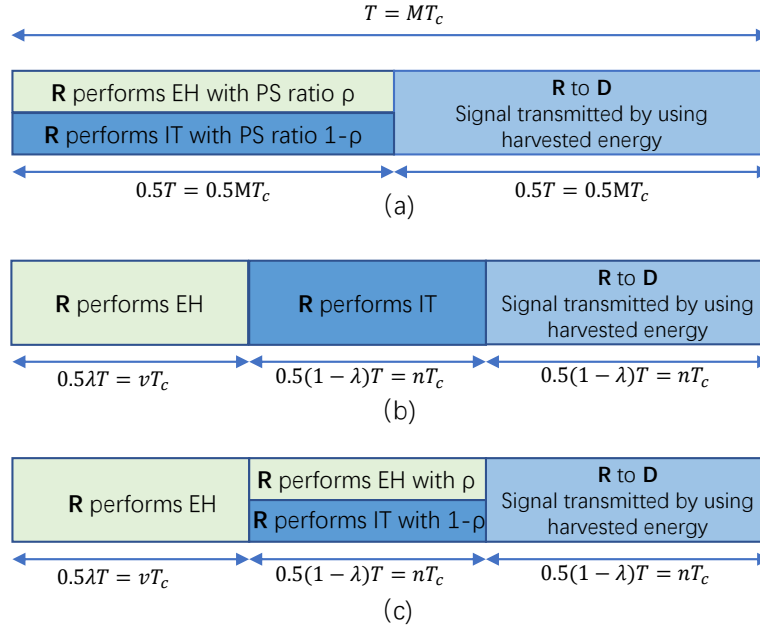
$T = MT_c$

R performs EH with PS ratio ρ

R performs IT with PS ratio 1-ρ

R to D
Signal transmitted by using harvested energy

$0.5T = 0.5MT_c$

$0.5T = 0.5MT_c$

(a)

R performs EH

R performs IT

R to D
Signal transmitted by using harvested energy

$0.5\lambda T = vT_c$

$0.5(1-\lambda)T = nT_c$

$0.5(1-\lambda)T = nT_c$

(b)

R performs EH

R performs EH with ρ

R performs IT with 1-ρ

R to D
Signal transmitted by using harvested energy

$0.5\lambda T = vT_c$

$0.5(1-\lambda)T = nT_c$

$0.5(1-\lambda)T = nT_c$

(c)